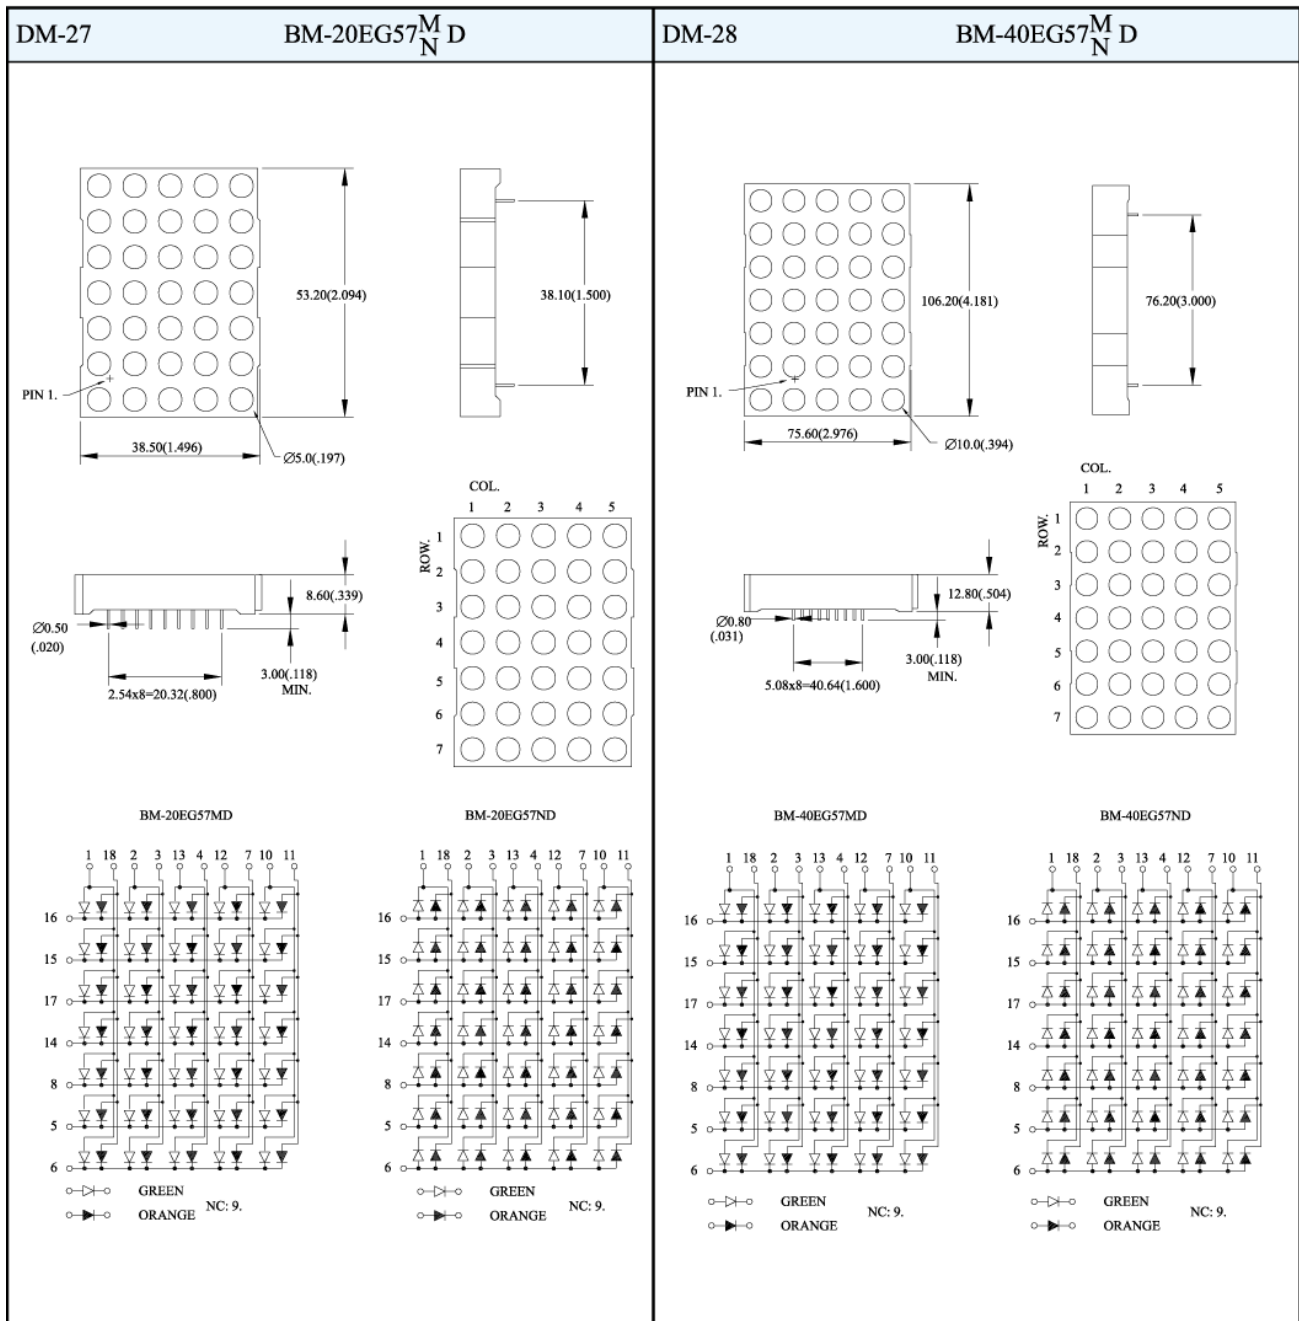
DM-27 BM-20EG57$\frac{M}{N}$D

53.20(2.094)

38.10(1.500)

PIN 1.

38.50(1.496)

Ø5.0(.197)

COL.
1 2 3 4 5
ROW.
1
2
3
4
5
6
7

8.60(.339)

Ø0.50 (.020)

3.00(.118) MIN.

2.54x8=20.32(.800)

BM-20EG57MD

1 18 2 3 13 4 12 7 10 11
16
15
17
14
8
5
6

GREEN
ORANGE
NC: 9.

BM-20EG57ND

1 18 2 3 13 4 12 7 10 11
16
15
17
14
8
5
6

GREEN
ORANGE
NC: 9.

DM-28 BM-40EG57$\frac{M}{N}$D

106.20(4.181)

76.20(3.000)

PIN 1.

75.60(2.976)

Ø10.0(.394)

COL.
1 2 3 4 5
ROW.
1
2
3
4
5
6
7

12.80(.504)

Ø0.80 (.031)

3.00(.118) MIN.

5.08x8=40.64(1.600)

BM-40EG57MD

1 18 2 3 13 4 12 7 10 11
16
15
17
14
8
5
6

GREEN
ORANGE
NC: 9.

BM-40EG57ND

1 18 2 3 13 4 12 7 10 11
16
15
17
14
8
5
6

GREEN
ORANGE
NC: 9.